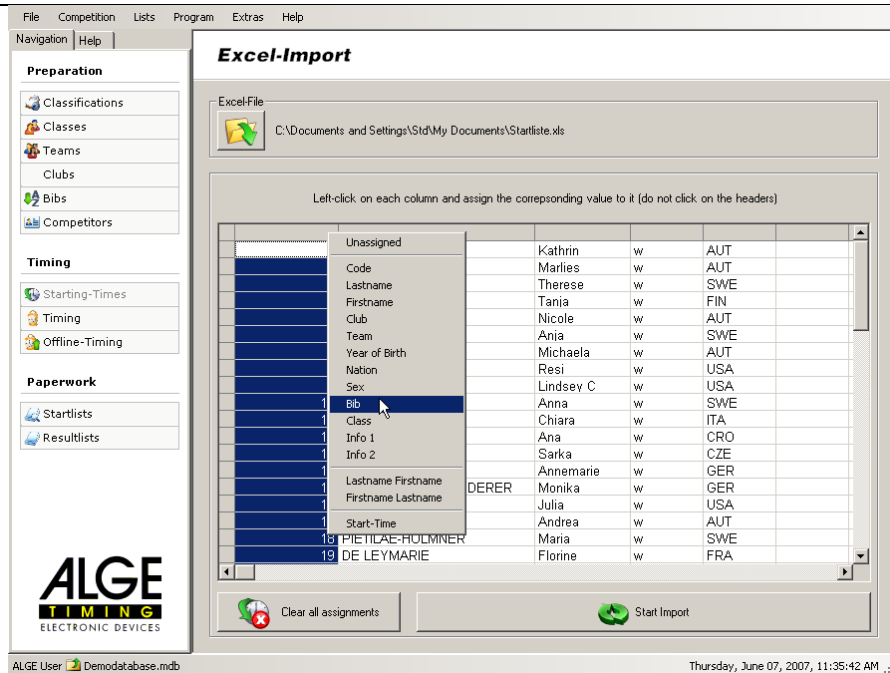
File Competition Lists Program Extras Help

Navigation Help

Preparation

Classifications
Classes
Teams
Clubs
Bibs
Competitors

Timing

Starting-Times
Timing
Offline-Timing

Paperwork

Startlists
Resultlists

ALGE TIMING ELECTRONIC DEVICES

Excel-Import

Excel-File

C:\Documents and Settings\Std\My Documents\Startliste.xls

Left-click on each column and assign the correpsonding value to it (do not click on the headers)

Unassigned
Code
Lastname
Firstname
Club
Team
Year of Birth
Nation
Sex
Bib
Class
Info 1
Info 2
Lastname Firstname
Firstname Lastname
Start-Time

| | | | | |
|---|---|---|---|---|
| | | Kathrin | w | AUT |
| | | Marlies | w | AUT |
| | | Therese | w | SWE |
| | | Tania | w | FIN |
| | | Nicole | w | AUT |
| | | Anja | w | SWE |
| | | Michaela | w | AUT |
| | | Resi | w | USA |
| | | Lindsey C | w | USA |
| 1 | | Anna | w | SWE |
| 1 | | Chiara | w | ITA |
| 1 | | Ana | w | CRO |
| 1 | | Sarka | w | CZE |
| 1 | | Annemarie | w | GER |
| 1 | DERER | Monika | w | GER |
| 1 | | Julia | w | USA |
| 1 | | Andrea | w | AUT |
| 18 | PIETILAE-HOLMNER | Maria | w | SWE |
| 19 | DE LEYMARIE | Florine | w | FRA |

Clear all assignments

Start Import

ALGE User Demodatabase.mdb

Thursday, June 07, 2007, 11:35:42 AM